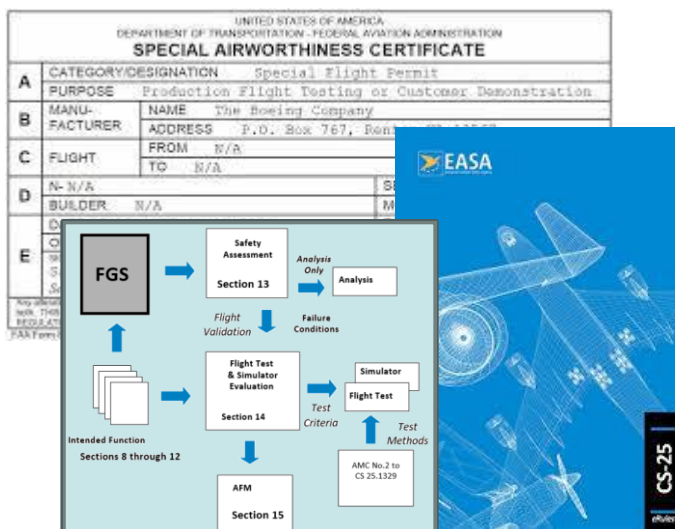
UNITED STATES OF AMERICA
DEPARTMENT OF TRANSPORTATION - FEDERAL AVIATION ADMINISTRATION
SPECIAL AIRWORTHINESS CERTIFICATE

| A | CATEGORY/DESIGNATION | Special Flight Permit |
|---|---|---|
| | PURPOSE | Production Flight Testing or Customer Demonstration |
| B | MANUFACTURER | NAME The Boeing Company |
| | | ADDRESS P.O. Box 767, Rent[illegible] |
| C | FLIGHT | FROM N/A |
| | | TO N/A |
| D | N- N/A | S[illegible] |
| | BUILDER N/A | M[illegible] |
| E | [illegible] | |

EASA

CS-25

FGS

Safety Assessment

Section 13

Analysis Only

Analysis

Flight Validation

Failure Conditions

Flight Test & Simulator Evaluation

Section 14

Test Criteria

Simulator

Flight Test

Test Methods

Intended Function

Sections 8 through 12

AMC No.2 to CS 25.1329

AFM

Section 15